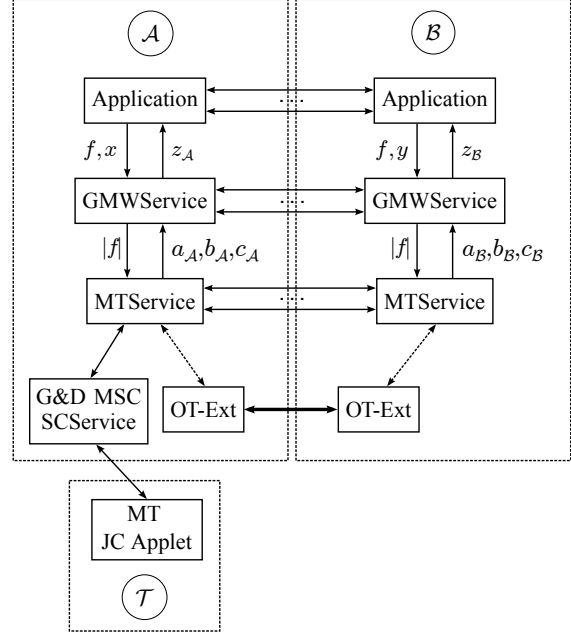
$\mathcal{A}$

$\mathcal{B}$

Application

...

Application

$f, x$

$z_{\mathcal{A}}$

$f, y$

$z_{\mathcal{B}}$

GMWService

...

GMWService

$|f|$

$a_{\mathcal{A}}, b_{\mathcal{A}}, c_{\mathcal{A}}$

$|f|$

$a_{\mathcal{B}}, b_{\mathcal{B}}, c_{\mathcal{B}}$

MTService

...

MTService

G&D MSC SCService

OT-Ext

OT-Ext

MT JC Applet

$\mathcal{T}$